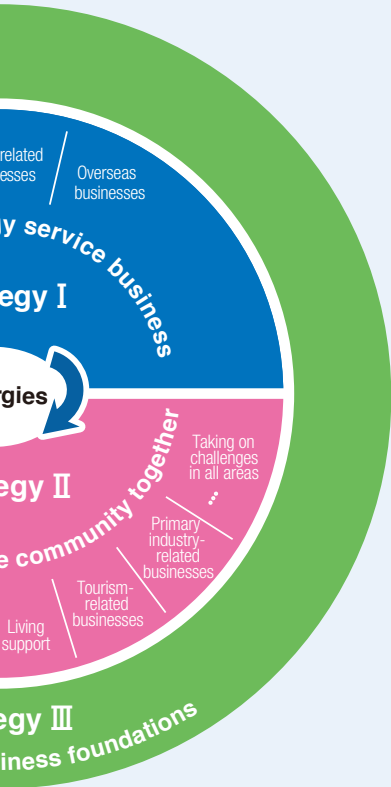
related
esses

Overseas businesses

y service business

egy Ⅰ

rgies

egy Ⅱ

e community together

Taking on challenges in all areas

...

Primary industry-related businesses

Tourism-related businesses

Living support

egy Ⅲ

iness foundations